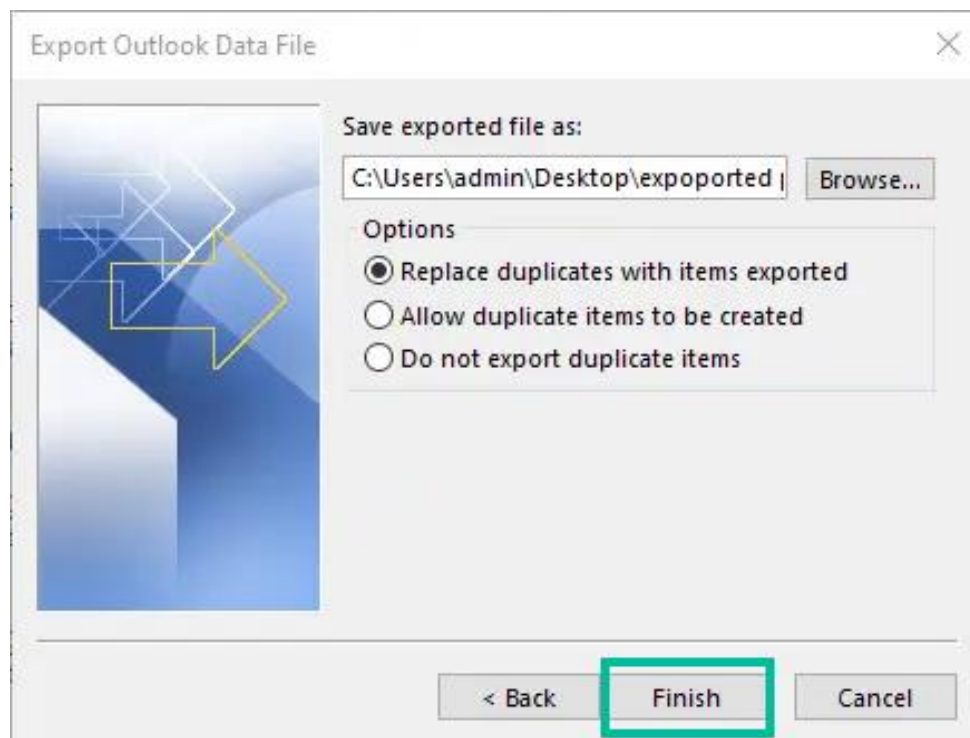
Export Outlook Data File

Save exported file as:

C:\Users\admin\Desktop\expoported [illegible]

Browse...

Options

Replace duplicates with items exported

Allow duplicate items to be created

Do not export duplicate items

< Back

Finish

Cancel